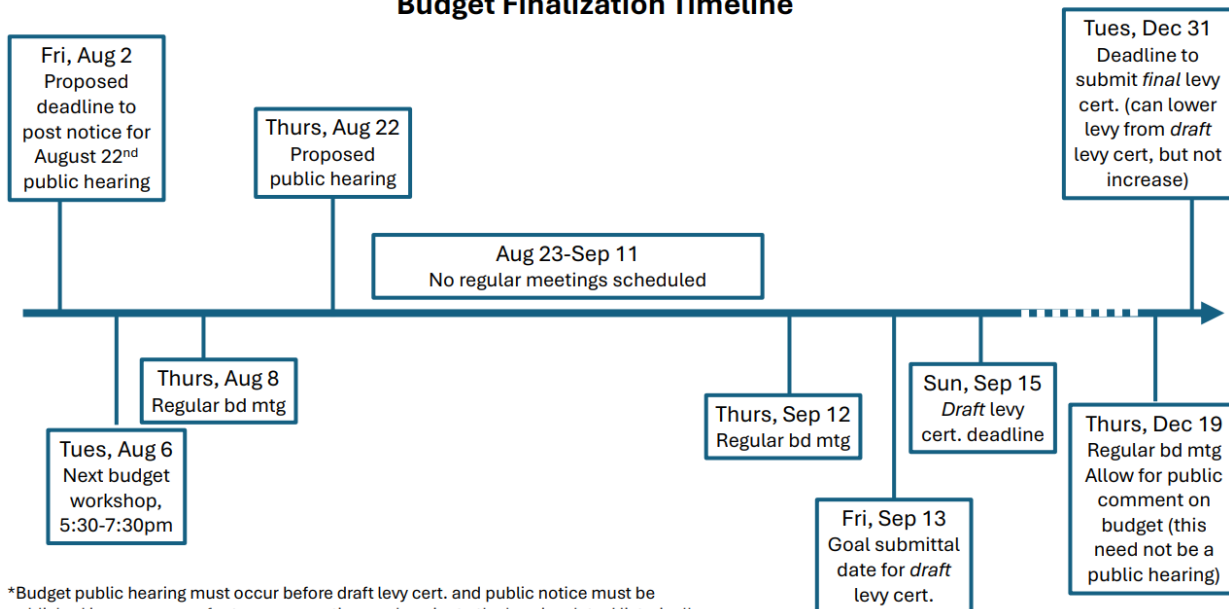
Budget Finalization Timeline

Fri, Aug 2
Proposed deadline to post notice for August 22$^{nd}$ public hearing

Thurs, Aug 22
Proposed public hearing

Aug 23-Sep 11
No regular meetings scheduled

Tues, Dec 31
Deadline to submit *final* levy cert. (can lower levy from *draft* levy cert, but not increase)

Tues, Aug 6
Next budget workshop, 5:30-7:30pm

Thurs, Aug 8
Regular bd mtg

Thurs, Sep 12
Regular bd mtg

Fri, Sep 13
Goal submittal date for *draft* levy cert.

Sun, Sep 15
*Draft* levy cert. deadline

Thurs, Dec 19
Regular bd mtg
Allow for public comment on budget (this need not be a public hearing)

*Budget public hearing must occur before draft levy cert. and public notice must be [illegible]